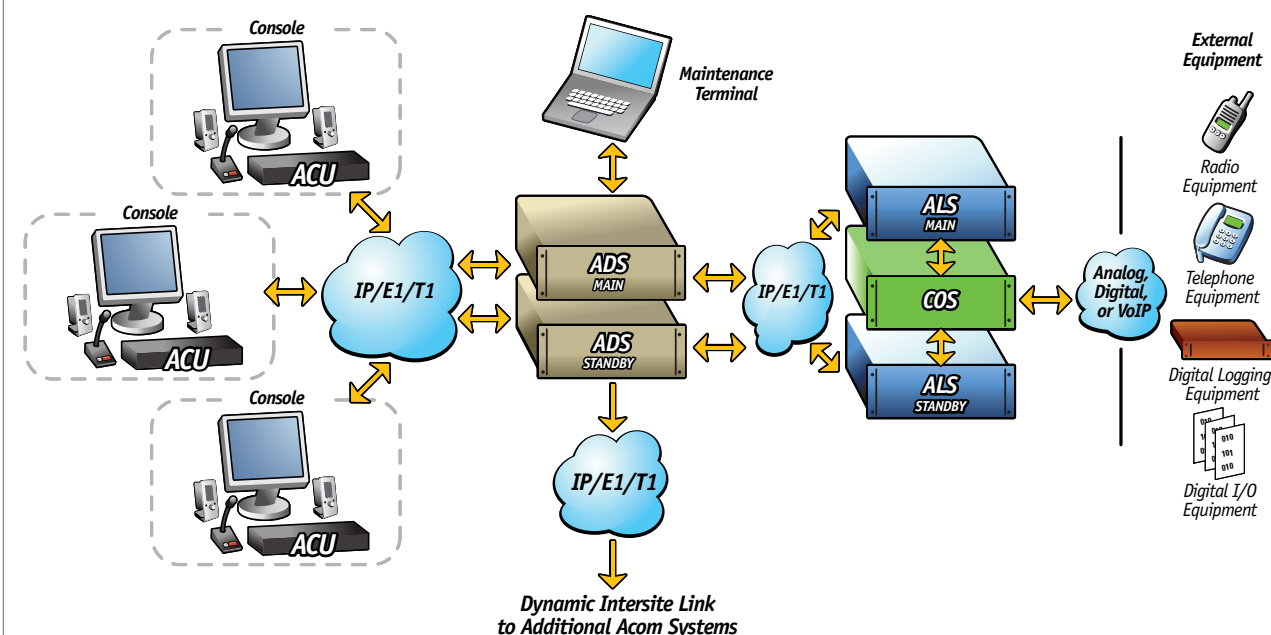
Console

ACU

Console

ACU

Console

ACU

IP/E1/T1

Maintenance Terminal

ADS
MAIN

ADS
STANDBY

IP/E1/T1

Dynamic Intersite Link to Additional Acom Systems

IP/E1/T1

ALS
MAIN

COS

ALS
STANDBY

Analog, Digital, or VoIP

External Equipment

Radio Equipment

Telephone Equipment

Digital Logging Equipment

010
101
010

Digital I/O Equipment